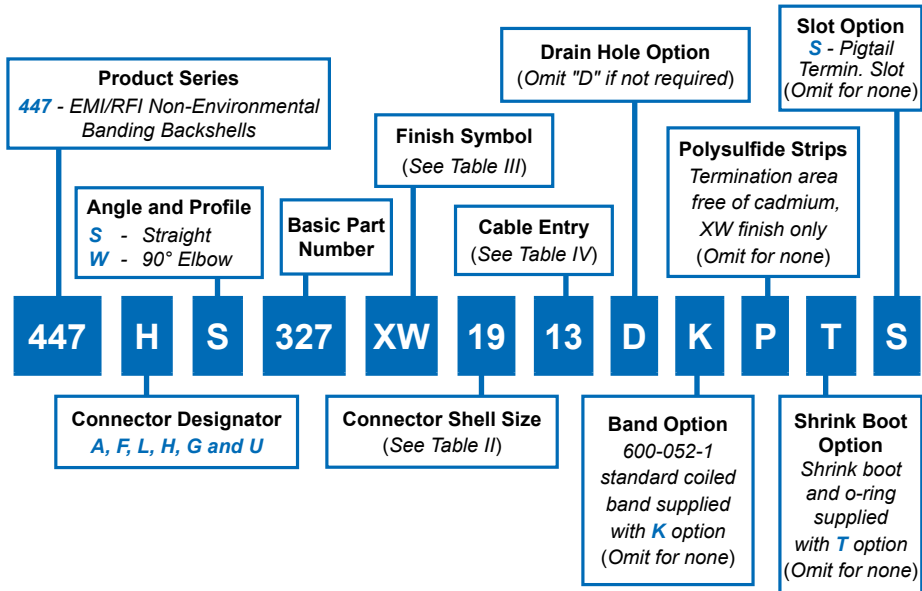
Product Series
447 - EMI/RFI Non-Environmental Banding Backshells

Angle and Profile
S - Straight
W - 90° Elbow

Basic Part Number

Finish Symbol
(See Table III)

Cable Entry
(See Table IV)

Drain Hole Option
(Omit "D" if not required)

Polysulfide Strips
Termination area free of cadmium, XW finish only
(Omit for none)

Slot Option
S - Pigtail Termin. Slot
(Omit for none)

447 H S 327 XW 19 13 D K P T S

Connector Designator
A, F, L, H, G and U

Connector Shell Size
(See Table II)

Band Option
600-052-1 standard coiled band supplied with K option
(Omit for none)

Shrink Boot Option
Shrink boot and o-ring supplied with T option
(Omit for none)